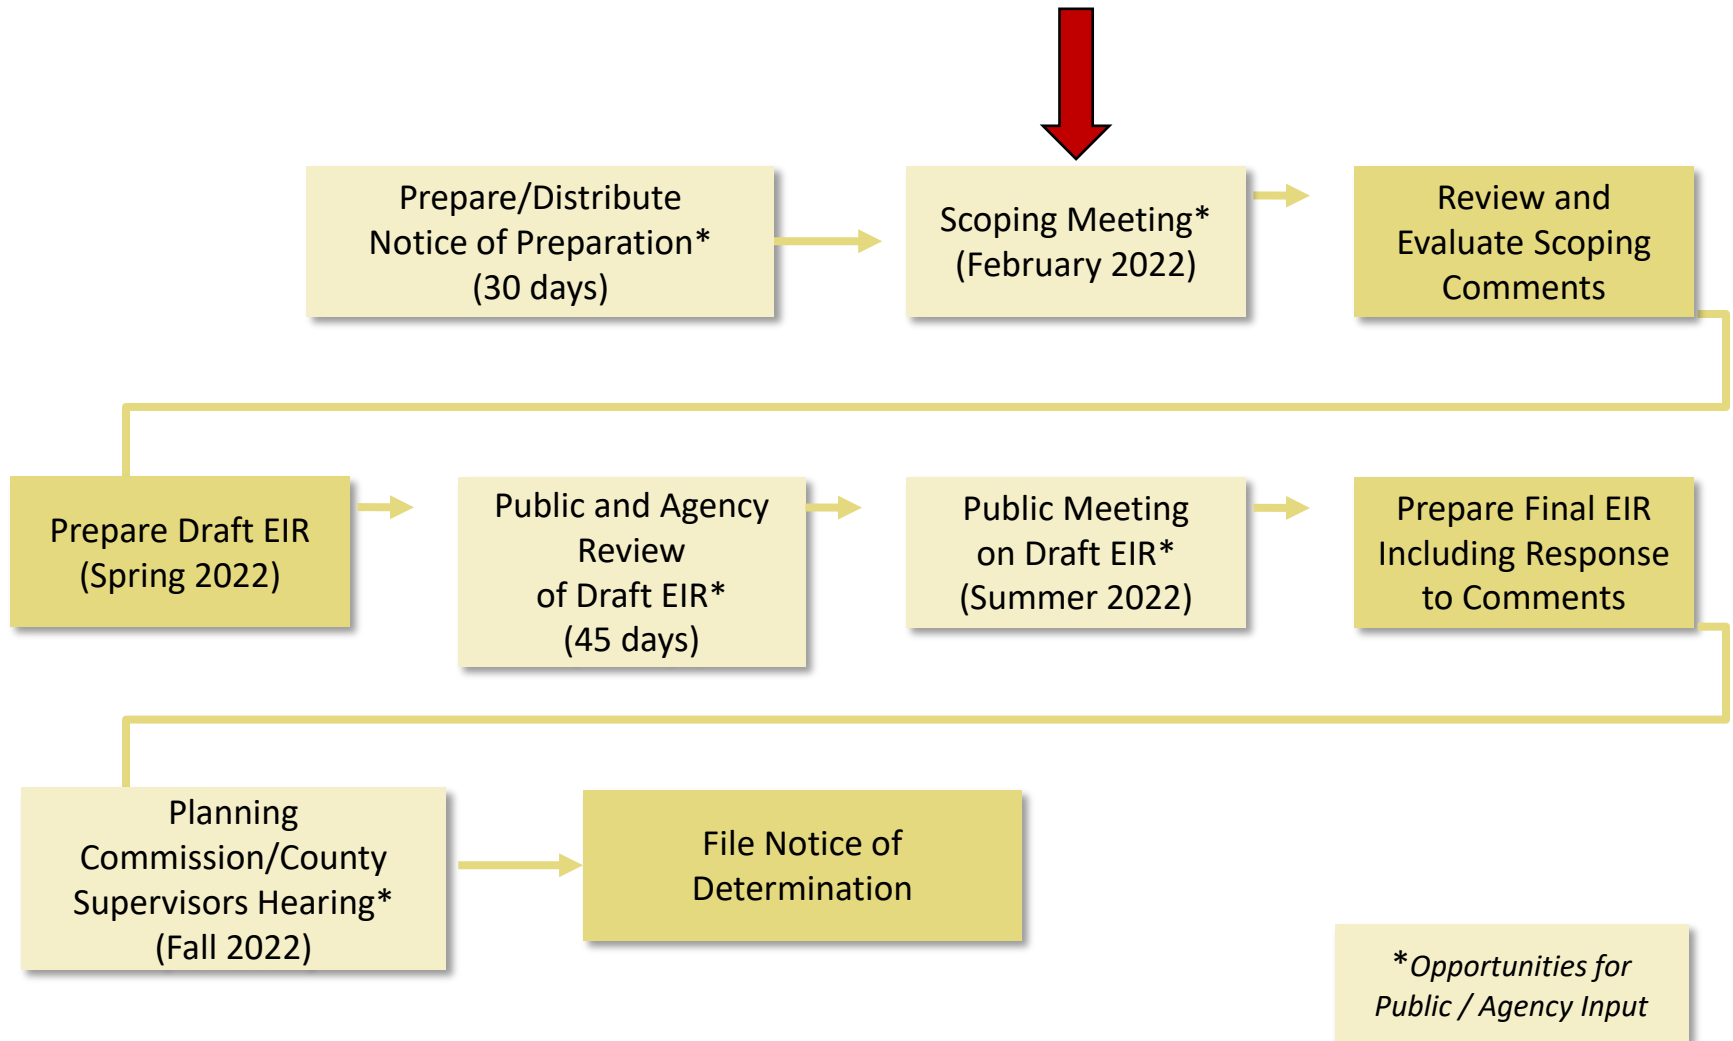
Prepare/Distribute Notice of Preparation* (30 days)

Scoping Meeting* (February 2022)

Review and Evaluate Scoping Comments

Prepare Draft EIR (Spring 2022)

Public and Agency Review of Draft EIR* (45 days)

Public Meeting on Draft EIR* (Summer 2022)

Prepare Final EIR Including Response to Comments

Planning Commission/County Supervisors Hearing* (Fall 2022)

File Notice of Determination

*Opportunities for Public / Agency Input